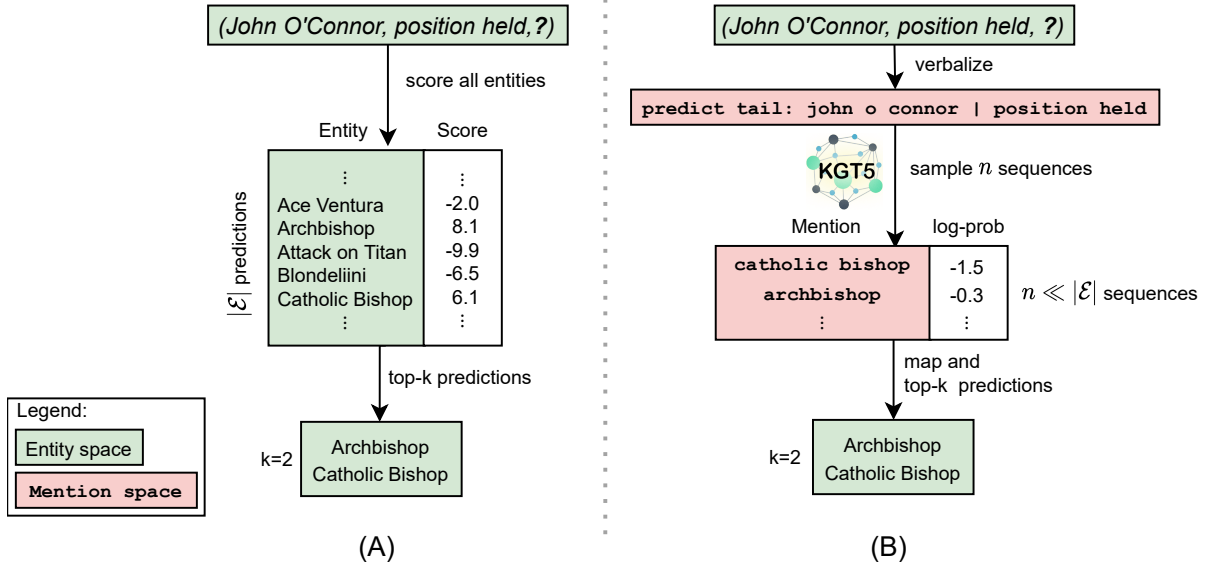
(John O'Connor, position held,?)

score all entities

Entity

Score

$|\mathcal{E}|$ predictions

| Entity | Score |
|---|---|
| ⋮ | ⋮ |
| Ace Ventura | -2.0 |
| Archbishop | 8.1 |
| Attack on Titan | -9.9 |
| Blondeliini | -6.5 |
| Catholic Bishop | 6.1 |
| ⋮ | ⋮ |

top-k predictions

k=2

Archbishop
Catholic Bishop

Legend:

Entity space

Mention space

(A)

(John O'Connor, position held, ?)

verbalize

predict tail: john o connor | position held

KGT5

sample $n$ sequences

Mention

log-prob

| Mention | log-prob |
|---|---|
| catholic bishop | -1.5 |
| archbishop | -0.3 |
| ⋮ | ⋮ |

$n \ll |\mathcal{E}|$ sequences

map and top-k predictions

k=2

Archbishop
Catholic Bishop

(B)